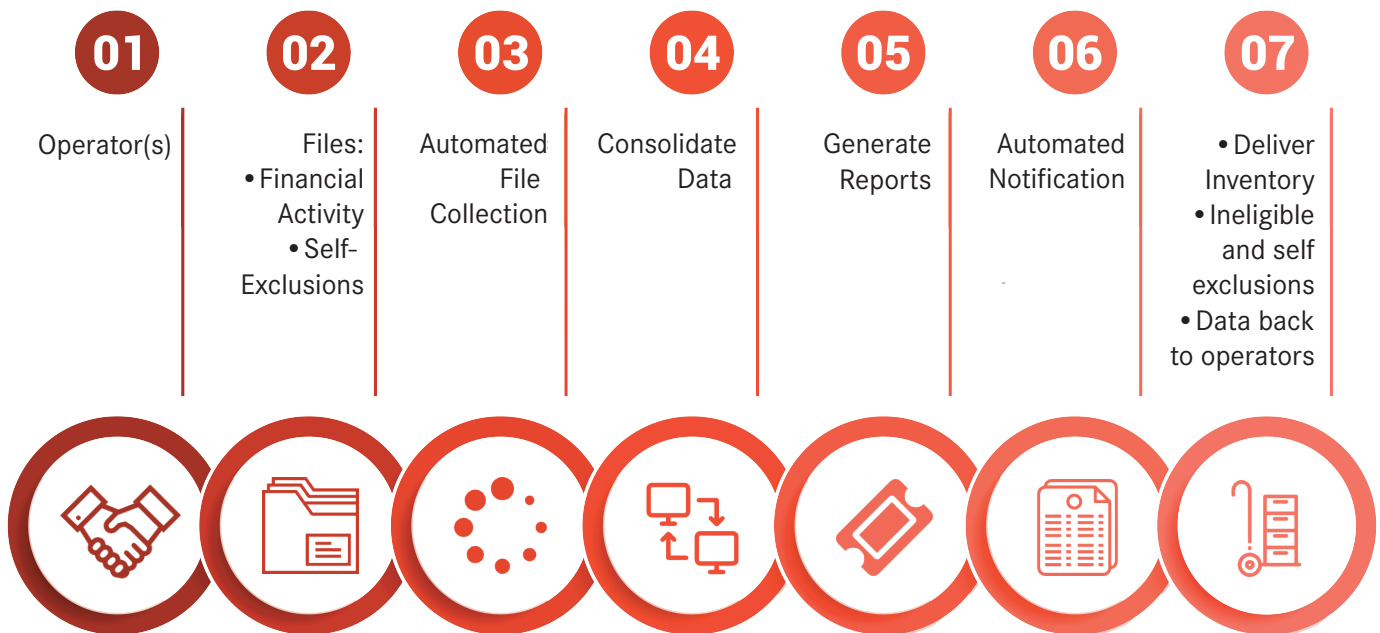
01

Operator(s)

02

Files:
• Financial Activity
• Self-Exclusions

03

Automated File Collection

04

Consolidate Data

05

Generate Reports

06

Automated Notification

07

• Deliver Inventory
• Ineligible and self exclusions
• Data back to operators